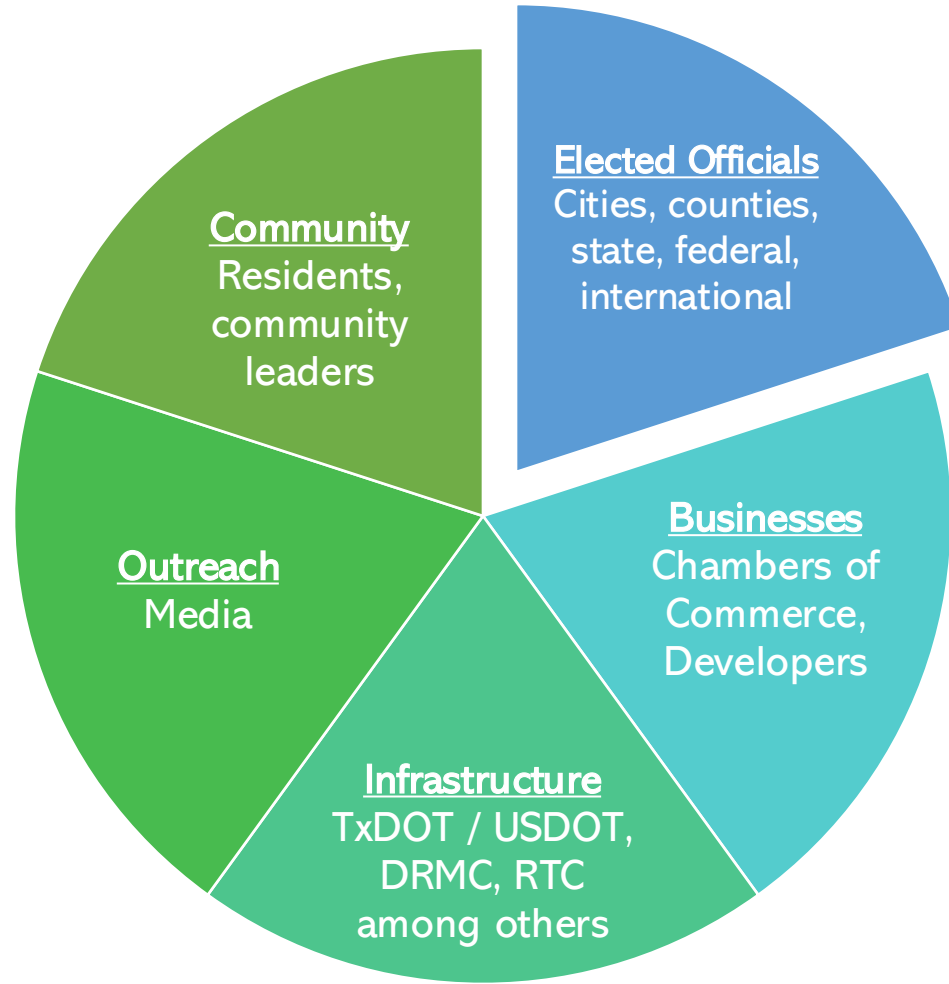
Elected Officials
Cities, counties, state, federal, international

Businesses
Chambers of Commerce, Developers

Infrastructure
TxDOT / USDOT, DRMC, RTC among others

Outreach
Media

Community
Residents, community leaders